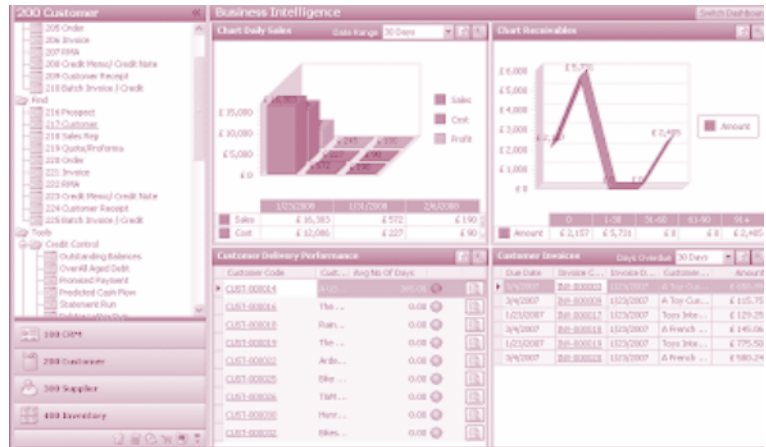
200 Customer
205 Order
206 Invoice
207 RMA
208 Credit Memo/ Credit Note
209 Customer Receipt
210 Batch Invoice / Credit
Find
216 Prospect
217 Customer
218 Sales Rep
219 Quote/Proforma
220 Order
221 Invoice
222 RMA
223 Credit Memo/ Credit Note
224 Customer Receipt
225 Batch Invoice / Credit
Tools
Credit Control
Outstanding Balances
Overall Aged Debt
Promised Payment
Predicted Cash Flow
Statement Run
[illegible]

100 CRM
200 Customer
300 Supplier
400 Inventory

Business Intelligence
Switch Dashboard

Chart Daily Sales
Date Range 30 Days
£ 15,000
£ 10,000
£ 5,000
£ 0
Sales
Cost
Profit

| | 1/23/2008 | 1/31/2008 | 2/6/2008 |
|---|---|---|---|
| Sales | £ 16,383 | £ 572 | £ 190 |
| Cost | £ 12,086 | £ 227 | £ 90 |

Chart Receivables
£ 6,000
£ 5,000
£ 4,000
£ 3,000
£ 2,000
£ 1,000
£ 0
£ 5,731
£ 2,157
£ 2,485
Amount

| | 0 | 1-30 | 31-60 | 61-90 | 91+ |
|---|---|---|---|---|---|
| Amount | £ 2,157 | £ 5,731 | £ 0 | £ 0 | £ 2,485 |

Customer Delivery Performance

| Customer Code | Cust... | Avg No Of Days |
|---|---|---|
| CUST-000014 | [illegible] | 365.08 |
| CUST-000016 | The ... | 0.08 |
| CUST-000018 | Rain... | 0.08 |
| CUST-000019 | The ... | 0.08 |
| CUST-000022 | Ardo... | 0.08 |
| CUST-000025 | Bike ... | 0.08 |
| CUST-000026 | T&M... | 0.08 |
| CUST-000030 | Merr... | 0.08 |
| CUST-000032 | Bikes... | 0.08 |

Customer Invoices
Days Overdue 30 Days

| Due Date | Invoice C... | Invoice D... | Customer... | Amount |
|---|---|---|---|---|
| 3/4/2007 | INV-000003 | 1/23/2007 | A Toy Cus... | £ 66.41 |
| 3/4/2007 | INV-000009 | 1/23/2007 | A Toy Cus... | £ 115.75 |
| 1/23/2007 | INV-000017 | 1/23/2007 | Toys Inter... | £ 129.25 |
| 3/4/2007 | INV-000018 | 1/23/2007 | A French ... | £ 145.06 |
| 3/4/2007 | INV-000019 | 1/23/2007 | Toys Inter... | £ 775.50 |
| 3/4/2007 | INV-000020 | 1/23/2007 | A French ... | £ 580.24 |